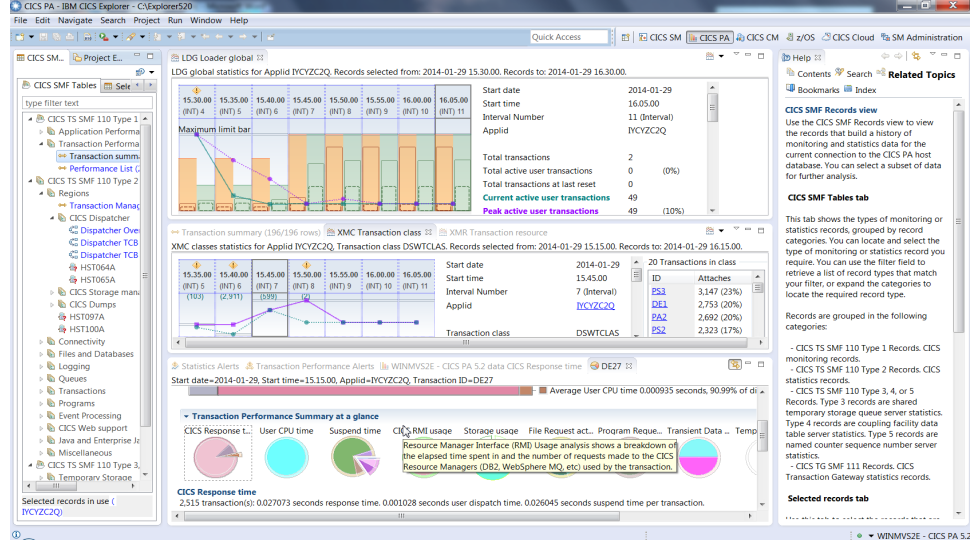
CICS PA - IBM CICS Explorer - C:\Explorer520

File Edit Navigate Search Project Run Window Help

Quick Access

CICS SM | CICS PA | CICS CM | z/OS | CICS Cloud | SM Administration

CICS SM... | Project E...

CICS SMF Tables | Sele

type filter text

CICS TS SMF 110 Type 1
Application Performa
Transaction Performa
Transaction summa
Performance List (2
CICS TS SMF 110 Type 2
Regions
Transaction Manag
CICS Dispatcher
Dispatcher Ove
Dispatcher TCB
Dispatcher TCB
HST064A
HST065A
CICS Storage mana
CICS Dumps
HST097A
HST100A
Connectivity
Files and Databases
Logging
Queues
Transactions
Programs
Event Processing
CICS Web support
Java and Enterprise Ja
Miscellaneous
CICS TS SMF 110 Type 3,
Temporary Storage

Selected records in use ( IYCYZC2Q)

LDG Loader global

LDG global statistics for Applid IYCYZC2Q. Records selected from: 2014-01-29 15.30.00. Records to: 2014-01-29 16.30.00.

| 15.30.00 (INT) 4 | 15.35.00 (INT) 5 | 15.40.00 (INT) 6 | 15.45.00 (INT) 7 | 15.50.00 (INT) 8 | 15.55.00 (INT) 9 | 16.00.00 (INT) 10 | 16.05.00 (INT) 11 |
|---|---|---|---|---|---|---|---|

Maximum limit bar

| Start date | 2014-01-29 | |
|---|---|---|
| Start time | 16.05.00 | |
| Interval Number | 11 (Interval) | |
| Applid | IYCYZC2Q | |
| Total transactions | 2 | |
| Total active user transactions | 0 | (0%) |
| Total transactions at last reset | 0 | |
| Current active user transactions | 49 | |
| Peak active user transactions | 49 | (10%) |

Transaction summary (196/196 rows) | XMC Transaction class | XMR Transaction resource

XMC classes statistics for Applid IYCYZC2Q, Transaction class DSWTCLAS. Records selected from: 2014-01-29 15.15.00. Records to: 2014-01-29 16.15.00.

| 15.35.00 (INT) 5 (103) | 15.40.00 (INT) 6 (2,911) | 15.45.00 (INT) 7 (599) | 15.50.00 (INT) 8 (2) | 15.55.00 (INT) 9 | 16.00.00 (INT) 10 | 16.05.00 (INT) 11 |
|---|---|---|---|---|---|---|

| Start date | 2014-01-29 |
|---|---|
| Start time | 15.45.00 |
| Interval Number | 7 (Interval) |
| Applid | IYCYZC2Q |
| Transaction class | DSWTCLAS |

20 Transactions in class

| ID | Attaches |
|---|---|
| PS3 | 3,147 (23%) |
| DE1 | 2,753 (20%) |
| PA2 | 2,692 (20%) |
| PS2 | 2,323 (17%) |

Statistics Alerts | Transaction Performance Alerts | WINMVS2E - CICS PA 5.2 data CICS Response time | DE27

Start date=2014-01-29, Start Time=15.15.00, Applid=IYCYZC2Q, Transaction ID=DE27

Average User CPU time 0.000935 seconds, 90.99% of di

Transaction Performance Summary at a glance

CICS Response t... | User CPU time | Suspend time | CICS RMI usage | Storage usage | File Request act... | Program Reque... | Transient Data ... | Temp

Resource Manager Interface (RMI) Usage analysis shows a breakdown of the elapsed time spent in and the number of requests made to the CICS Resource Managers (DB2, WebSphere MQ, etc) used by the transaction.

CICS Response time
2,515 transaction(s): 0.027073 seconds response time. 0.001028 seconds user dispatch time. 0.026045 seconds suspend time per transaction.

Help

Contents | Search | Related Topics
Bookmarks | Index

CICS SMF Records view
Use the CICS SMF Records view to view the records that build a history of monitoring and statistics data for the current connection to the CICS PA host database. You can select a subset of data for further analysis.

CICS SMF Tables tab

This tab shows the types of monitoring or statistics records, grouped by record categories. You can locate and select the type of monitoring or statistics record you require. You can use the filter field to retrieve a list of record types that match your filter, or expand the categories to locate the required record type.

Records are grouped in the following categories:

- CICS TS SMF 110 Type 1 Records. CICS monitoring records.
- CICS TS SMF 110 Type 2 Records. CICS statistics records.
- CICS TS SMF 110 Type 3, 4, or 5 Records. Type 3 records are shared temporary storage queue server statistics. Type 4 records are coupling facility data table server statistics. Type 5 records are named counter sequence number server statistics.
- CICS TG SMF 111 Records. CICS Transaction Gateway statistics records.

Selected records tab

WINMVS2E - CICS PA 5.2